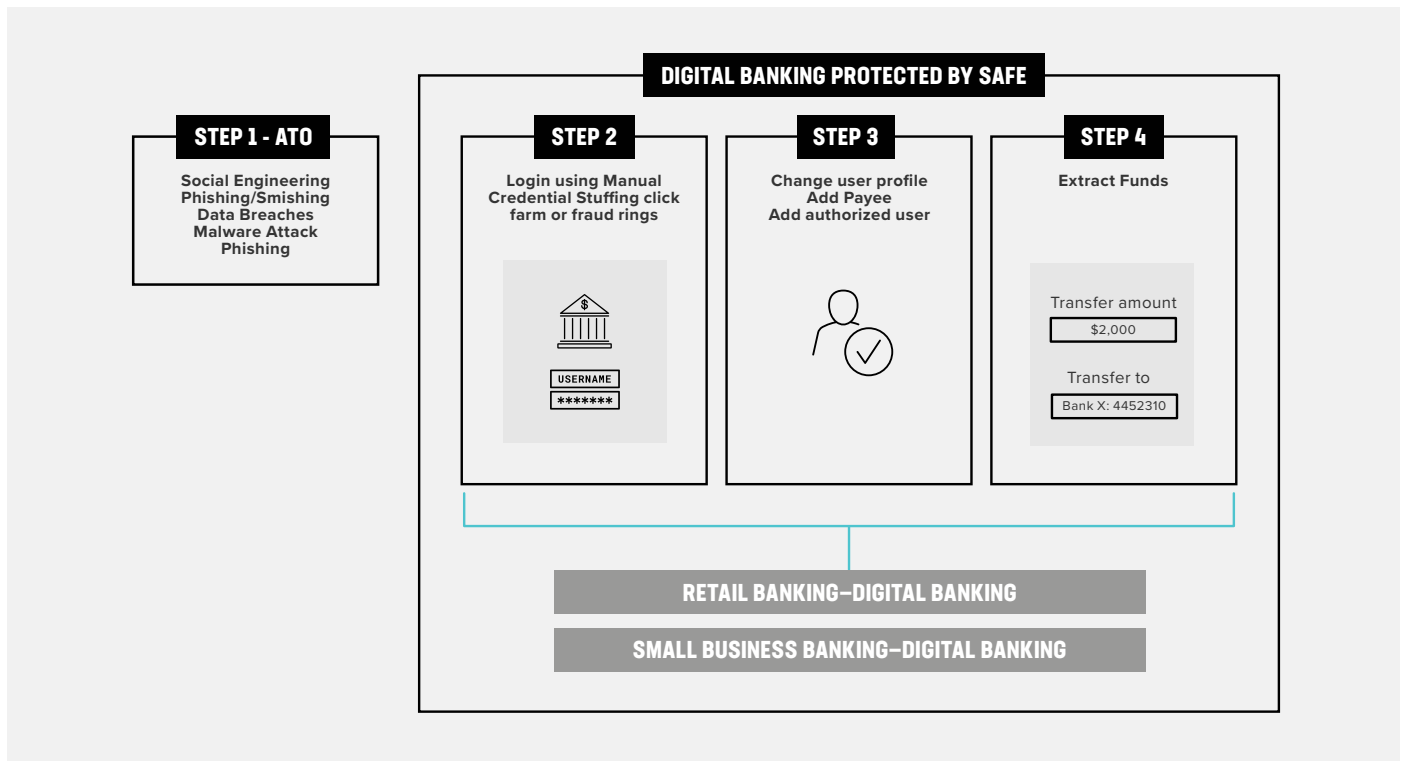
DIGITAL BANKING PROTECTED BY SAFE

STEP 1 - ATO

Social Engineering
Phishing/Smishing
Data Breaches
Malware Attack
Phishing

STEP 2

Login using Manual Credential Stuffing click farm or fraud rings

$

USERNAME
*******

STEP 3

Change user profile
Add Payee
Add authorized user

STEP 4

Extract Funds

Transfer amount
$2,000

Transfer to
Bank X: 4452310

RETAIL BANKING–DIGITAL BANKING

SMALL BUSINESS BANKING–DIGITAL BANKING